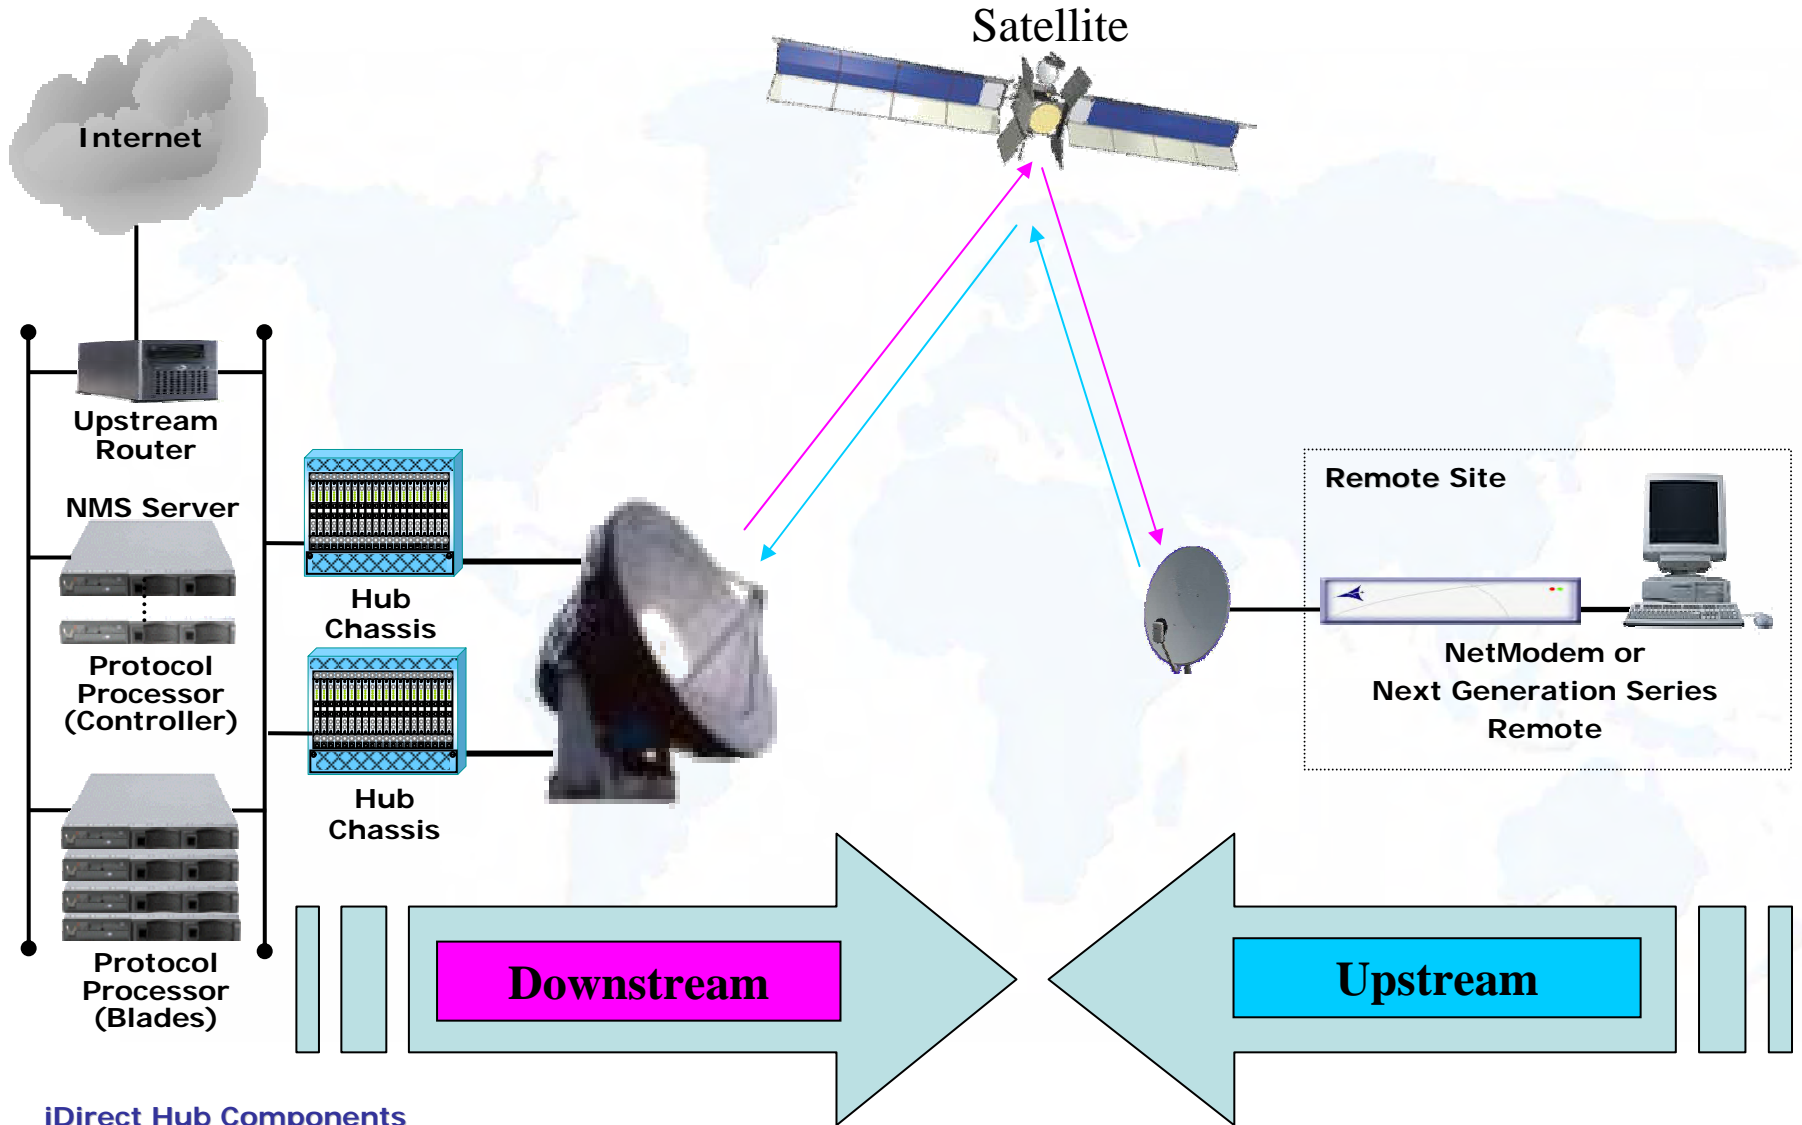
Satellite

Internet

Upstream Router

NMS Server

Protocol Processor (Controller)

Protocol Processor (Blades)

Hub Chassis

Hub Chassis

Remote Site

NetModem or Next Generation Series Remote

Downstream

Upstream

iDirect Hub Components